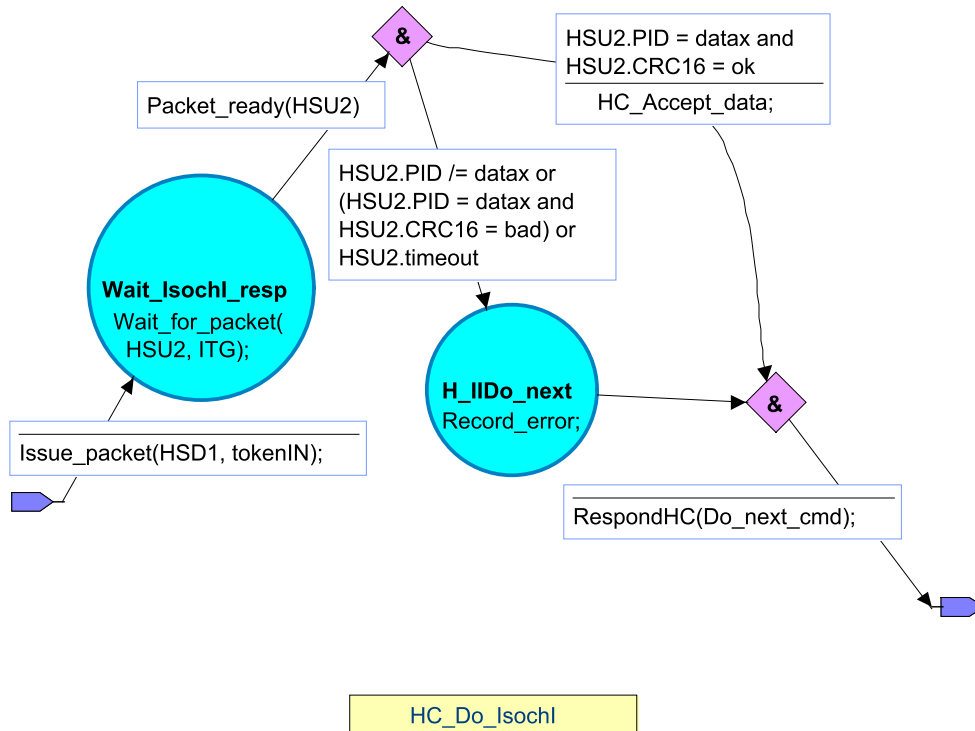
&

HSU2.PID = datax and HSU2.CRC16 = ok

HC_Accept_data;

Packet_ready(HSU2)

HSU2.PID /= datax or (HSU2.PID = datax and HSU2.CRC16 = bad) or HSU2.timeout

Wait_IsochI_resp
Wait_for_packet( HSU2, ITG);

H_IIDo_next
Record_error;

&

Issue_packet(HSD1, tokenIN);

RespondHC(Do_next_cmd);

HC_Do_IsochI